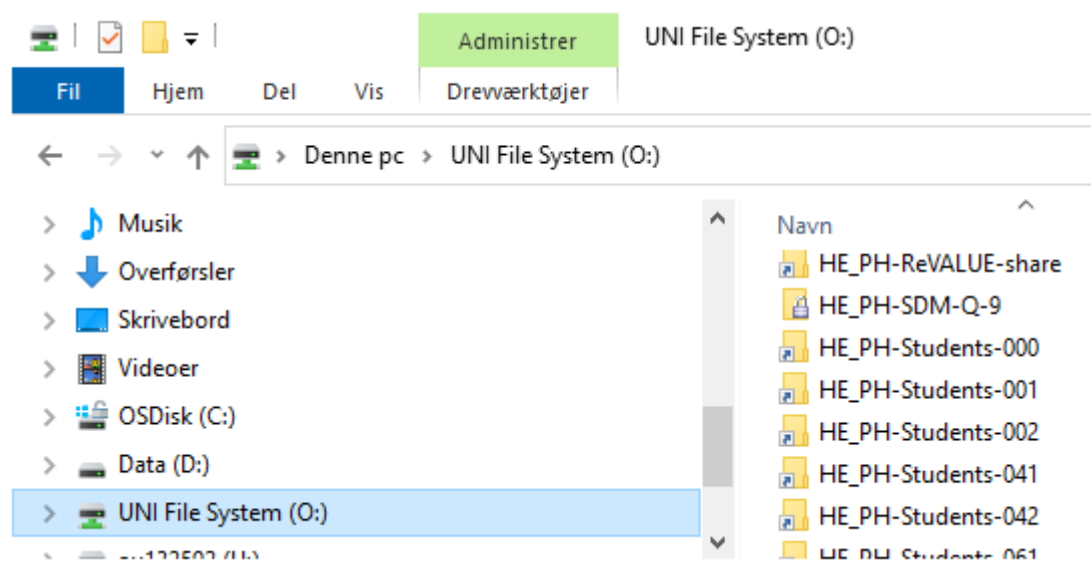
Administrer

UNI File System (O:)

Fil

Hjem

Del

Vis

Drevværktøjer

Denne pc › UNI File System (O:)

Musik

Overførsler

Skrivebord

Videoer

OSDisk (C:)

Data (D:)

UNI File System (O:)

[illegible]

Navn

HE_PH-ReVALUE-share

HE_PH-SDM-Q-9

HE_PH-Students-000

HE_PH-Students-001

HE_PH-Students-002

HE_PH-Students-041

HE_PH-Students-042

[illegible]